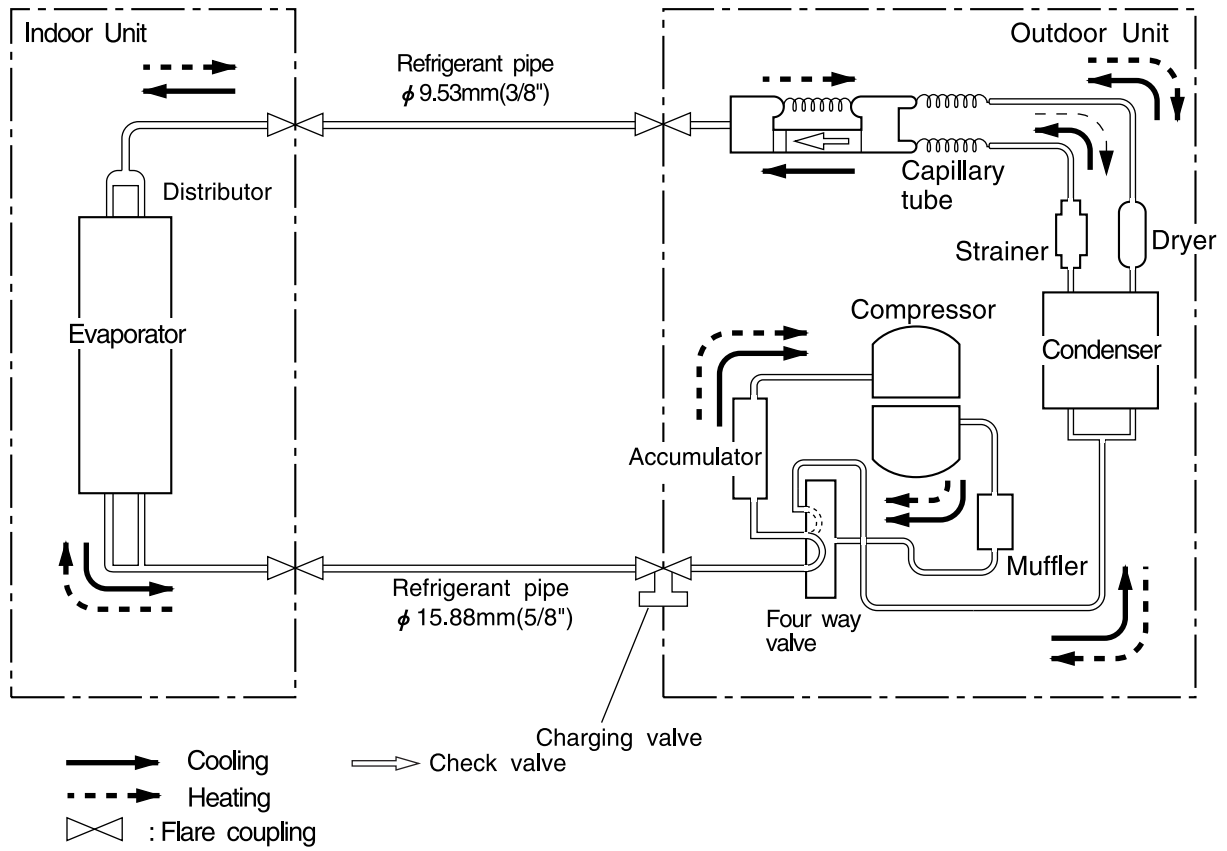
Indoor Unit

Outdoor Unit

Refrigerant pipe
$\phi$ 9.53mm(3/8")

Distributor

Capillary tube

Strainer

Dryer

Evaporator

Compressor

Condenser

Accumulator

Muffler

Refrigerant pipe
$\phi$ 15.88mm(5/8")

Four way valve

Charging valve

Cooling

Heating

: Flare coupling

Check valve